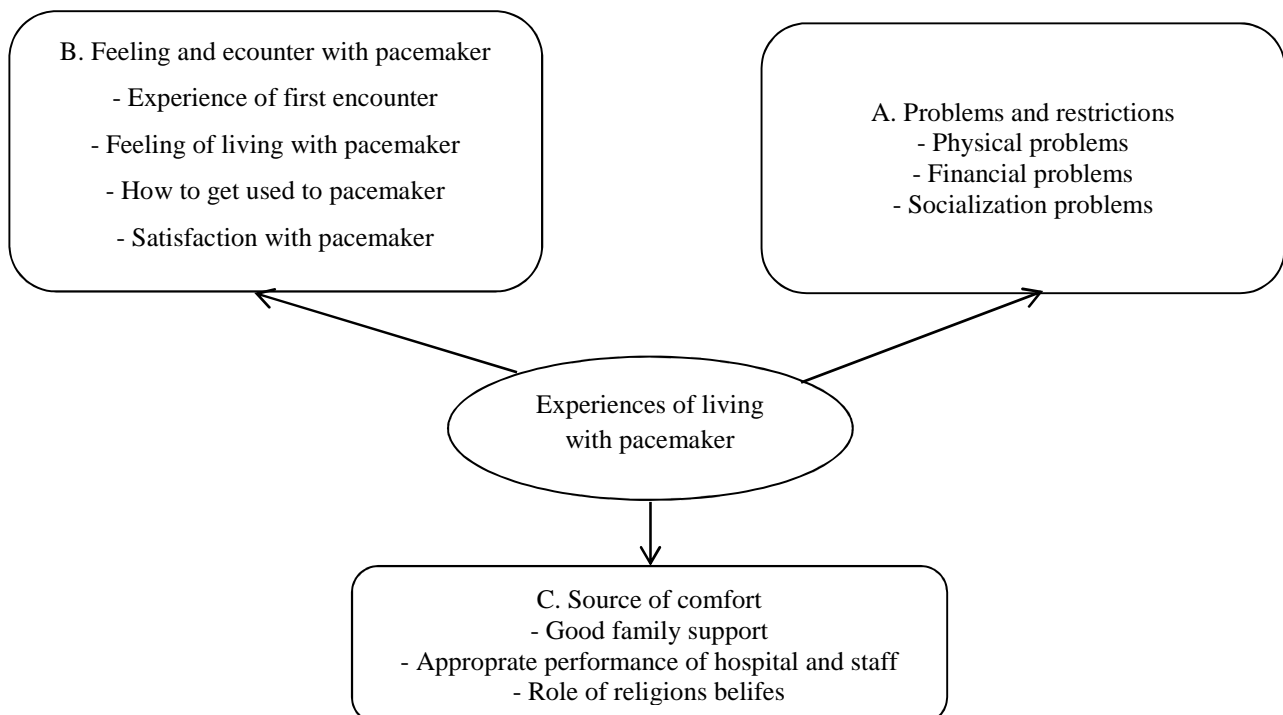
B. Feeling and ecounter with pacemaker
- Experience of first encounter
- Feeling of living with pacemaker
- How to get used to pacemaker
- Satisfaction with pacemaker

A. Problems and restrictions
- Physical problems
- Financial problems
- Socialization problems

Experiences of living with pacemaker

C. Source of comfort
- Good family support
- Approprate performance of hospital and staff
- Role of religions belifes